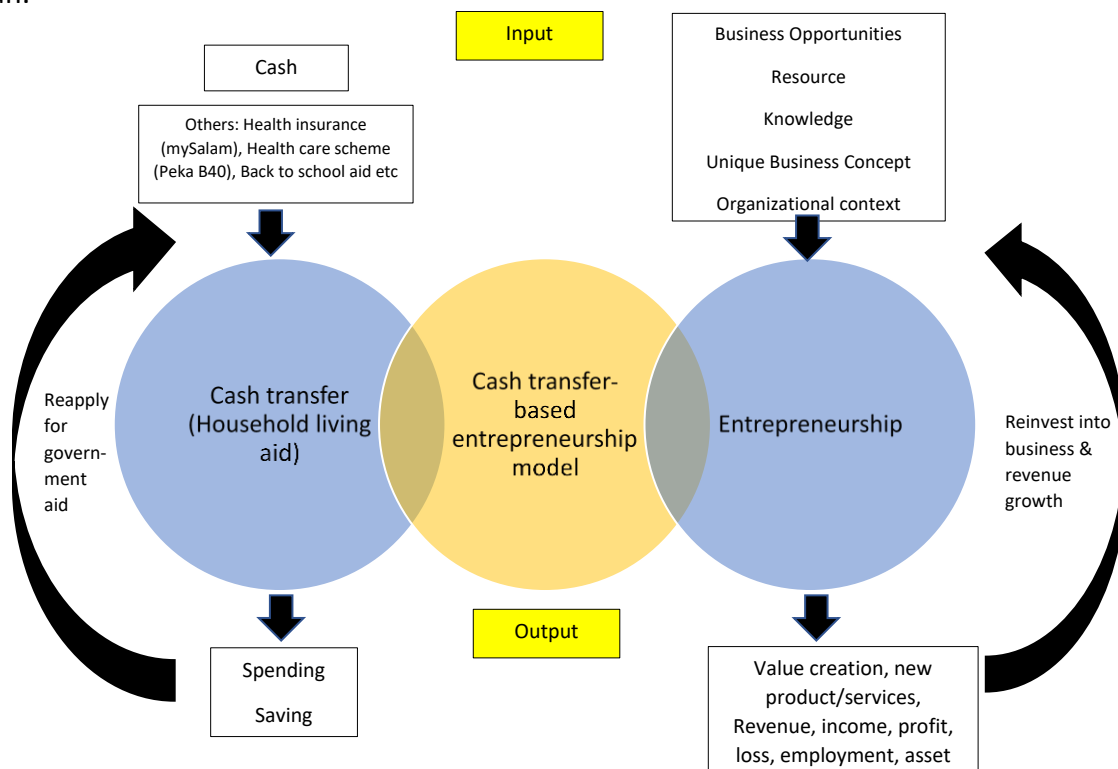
Input

Cash

Others: Health insurance (mySalam), Health care scheme (Peka B40), Back to school aid etc

Business Opportunities

Resource

Knowledge

Unique Business Concept

Organizational context

Reapply for government aid

Cash transfer (Household living aid)

Cash transfer-based entrepreneurship model

Entrepreneurship

Reinvest into business & revenue growth

Output

Spending

Saving

Value creation, new product/services, Revenue, income, profit, loss, employment, asset